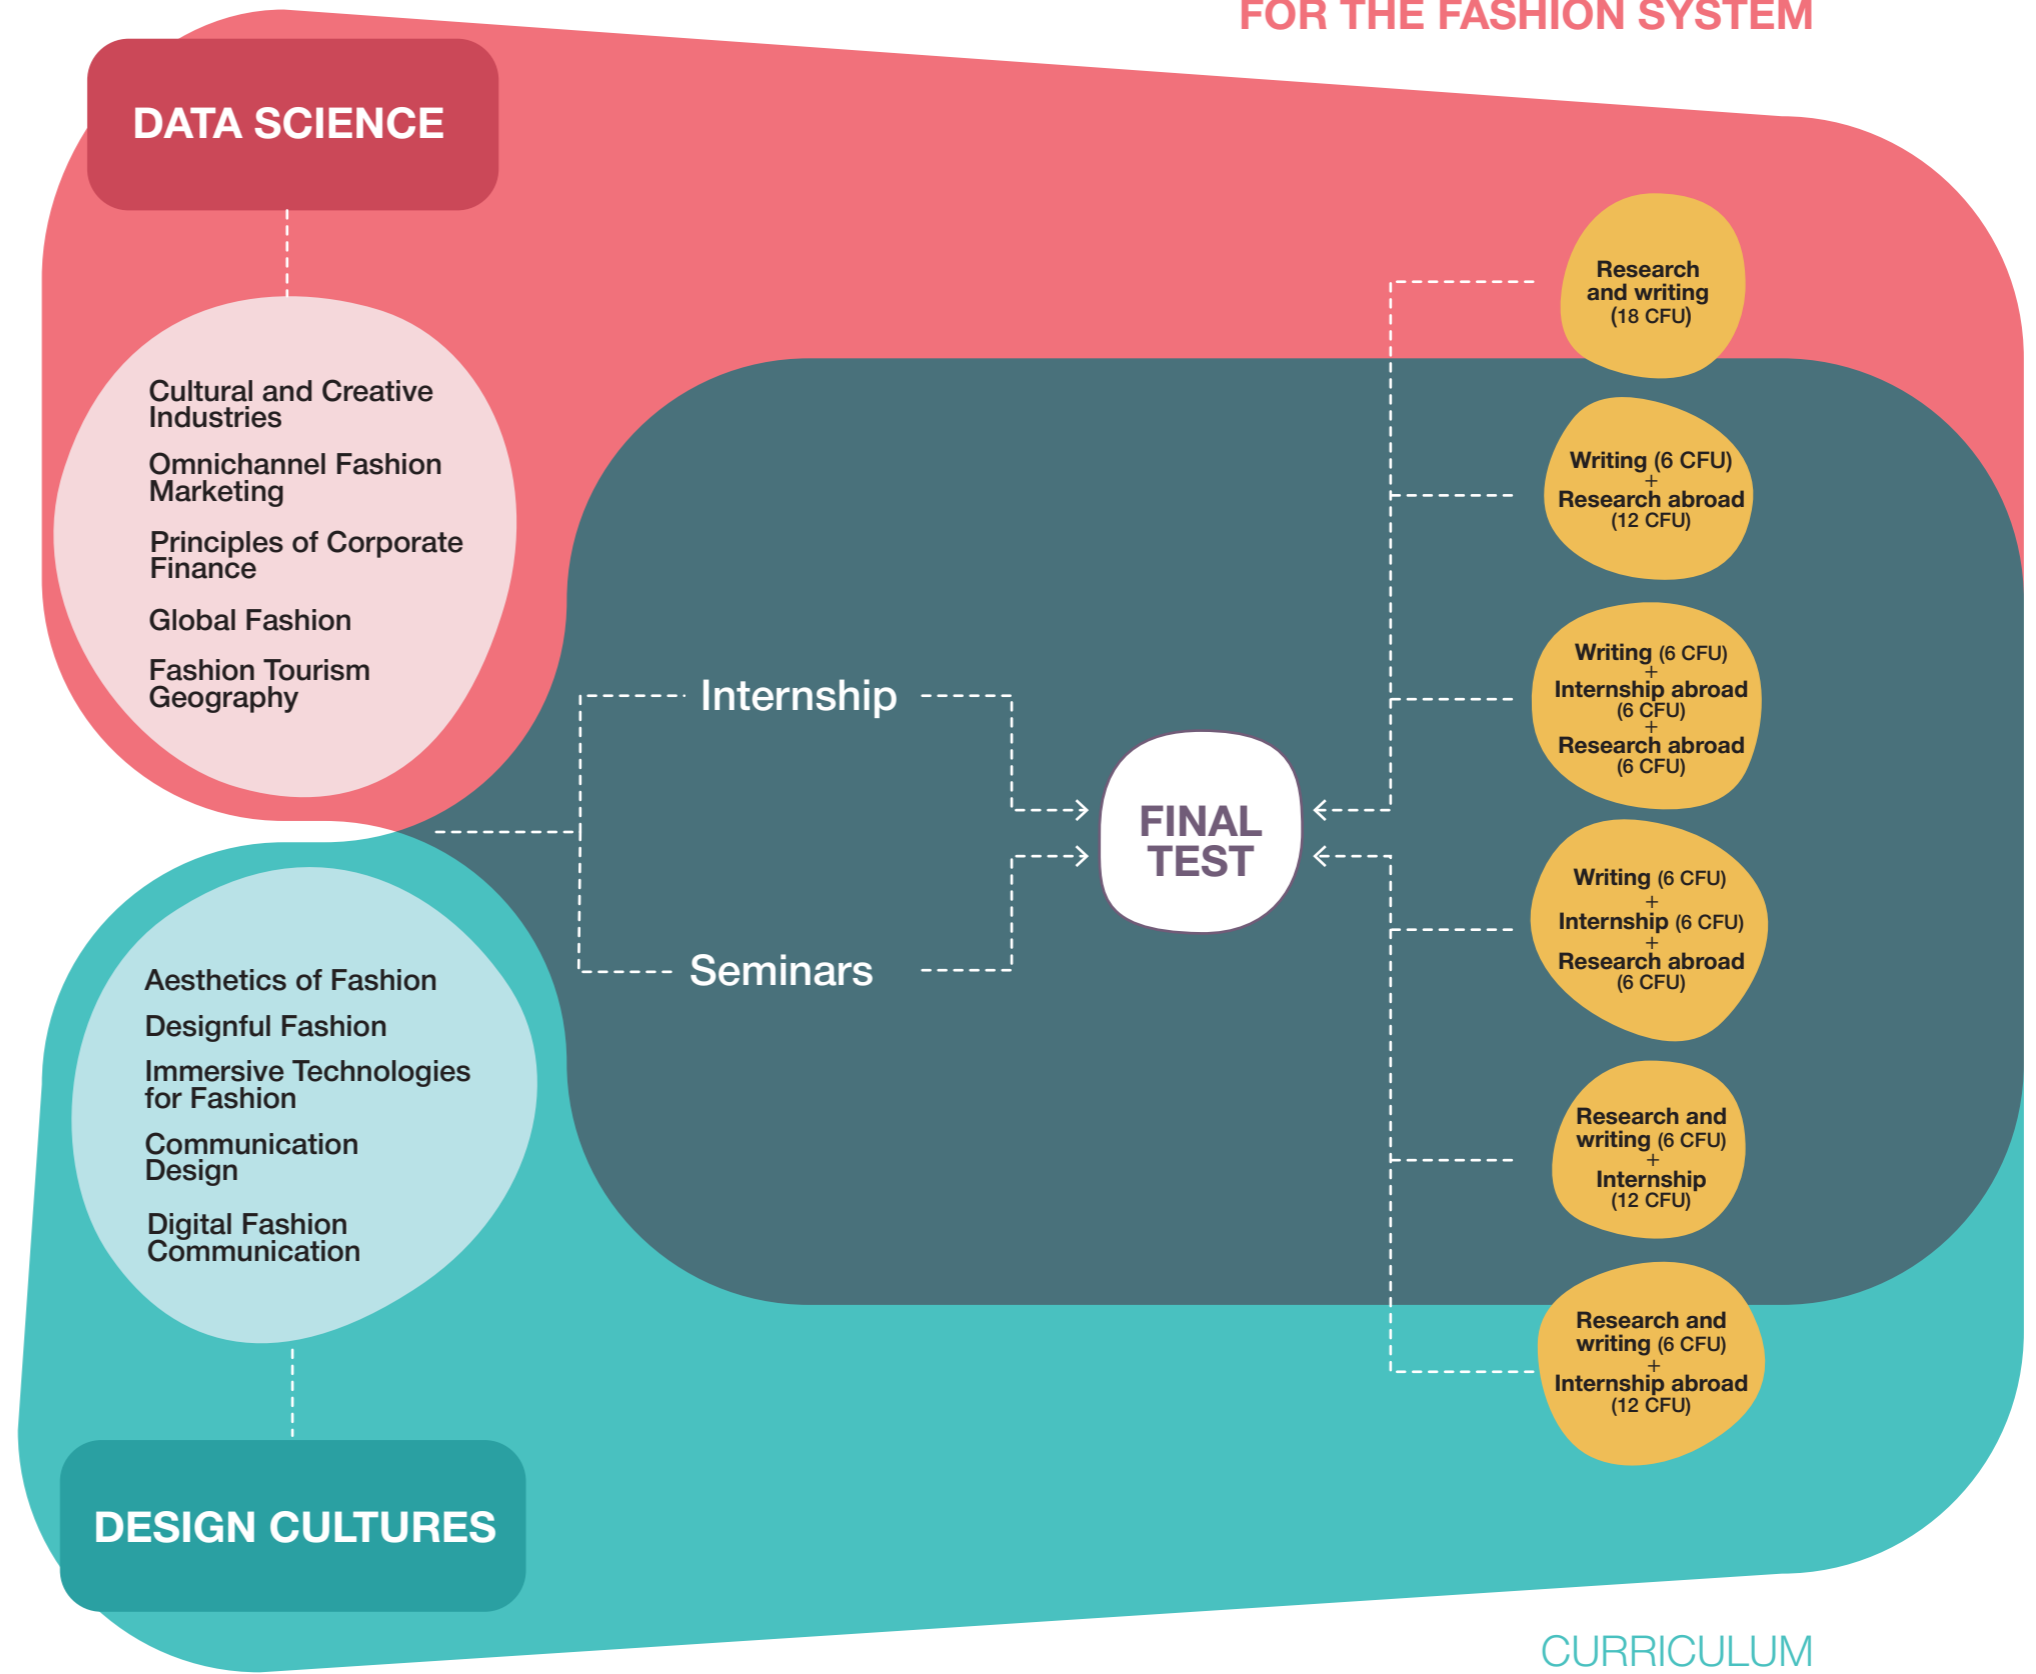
FOR THE FASHION SYSTEM

DATA SCIENCE

Cultural and Creative Industries

Omnichannel Fashion Marketing

Principles of Corporate Finance

Global Fashion

Fashion Tourism Geography

Internship

Seminars

FINAL TEST

Research and writing (18 CFU)

Writing (6 CFU) + Research abroad (12 CFU)

Writing (6 CFU) + Internship abroad (6 CFU) + Research abroad (6 CFU)

Writing (6 CFU) + Internship (6 CFU) + Research abroad (6 CFU)

Research and writing (6 CFU) + Internship (12 CFU)

Research and writing (6 CFU) + Internship abroad (12 CFU)

Aesthetics of Fashion

Designful Fashion

Immersive Technologies for Fashion

Communication Design

Digital Fashion Communication

DESIGN CULTURES

CURRICULUM